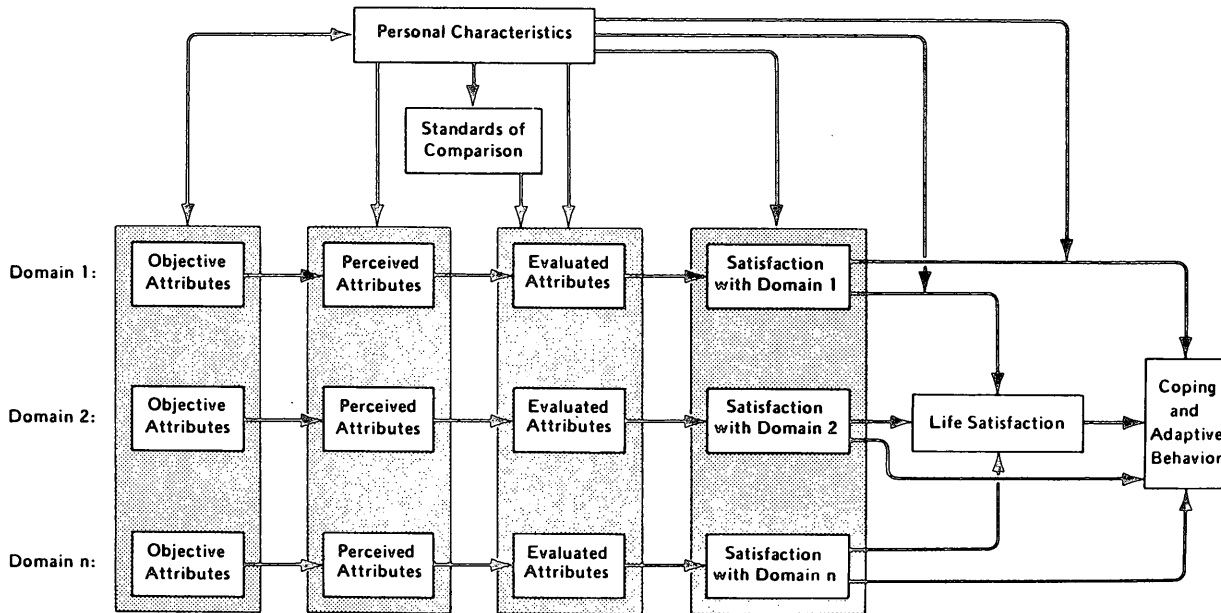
Personal Characteristics

Standards of Comparison

Domain 1:

Objective Attributes

Perceived Attributes

Evaluated Attributes

Satisfaction with Domain 1

Domain 2:

Objective Attributes

Perceived Attributes

Evaluated Attributes

Satisfaction with Domain 2

Life Satisfaction

Coping and Adaptive Behavior

Domain n:

Objective Attributes

Perceived Attributes

Evaluated Attributes

Satisfaction with Domain n